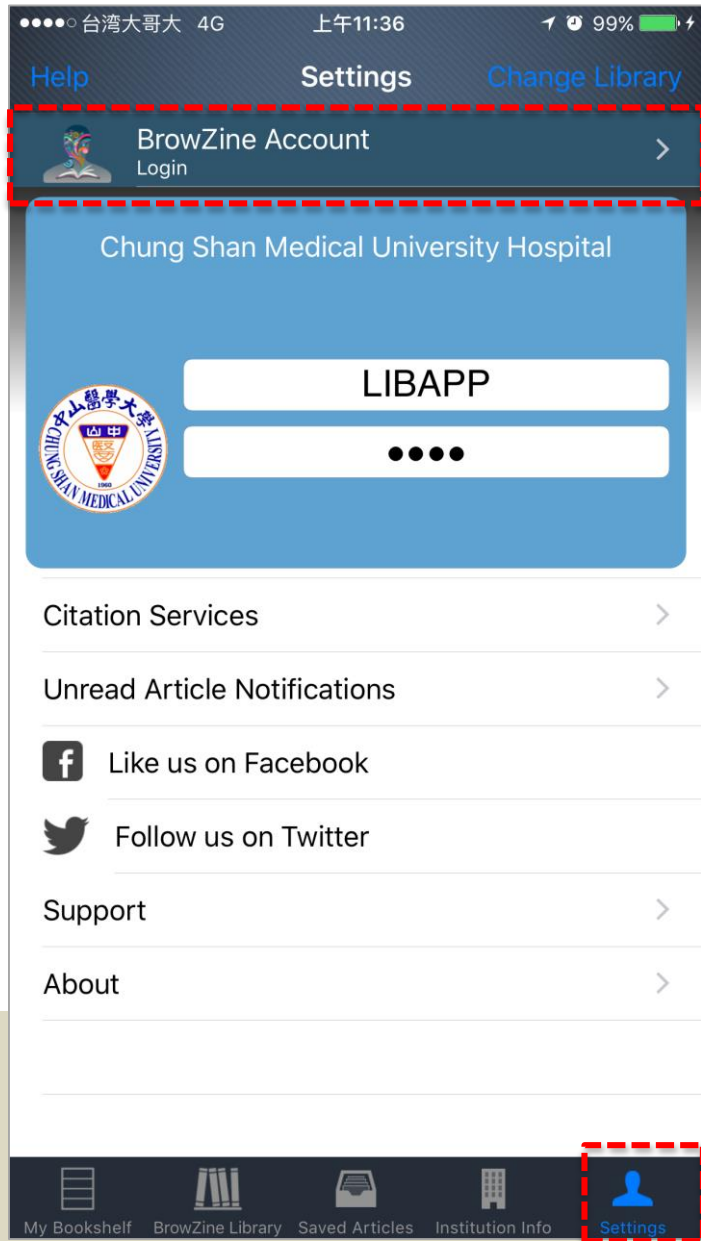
●●●●○ 台湾大哥大 4G 上午11:36 99%

Help Settings Change Library

BrowZine Account
Login

Chung Shan Medical University Hospital

中山醫學大學
CHUNG SHAN MEDICAL UNIVERSITY
中山
醫
1960

LIBAPP

●●●●

Citation Services

Unread Article Notifications

Like us on Facebook

Follow us on Twitter

Support

About

My Bookshelf BrowZine Library Saved Articles Institution Info Settings